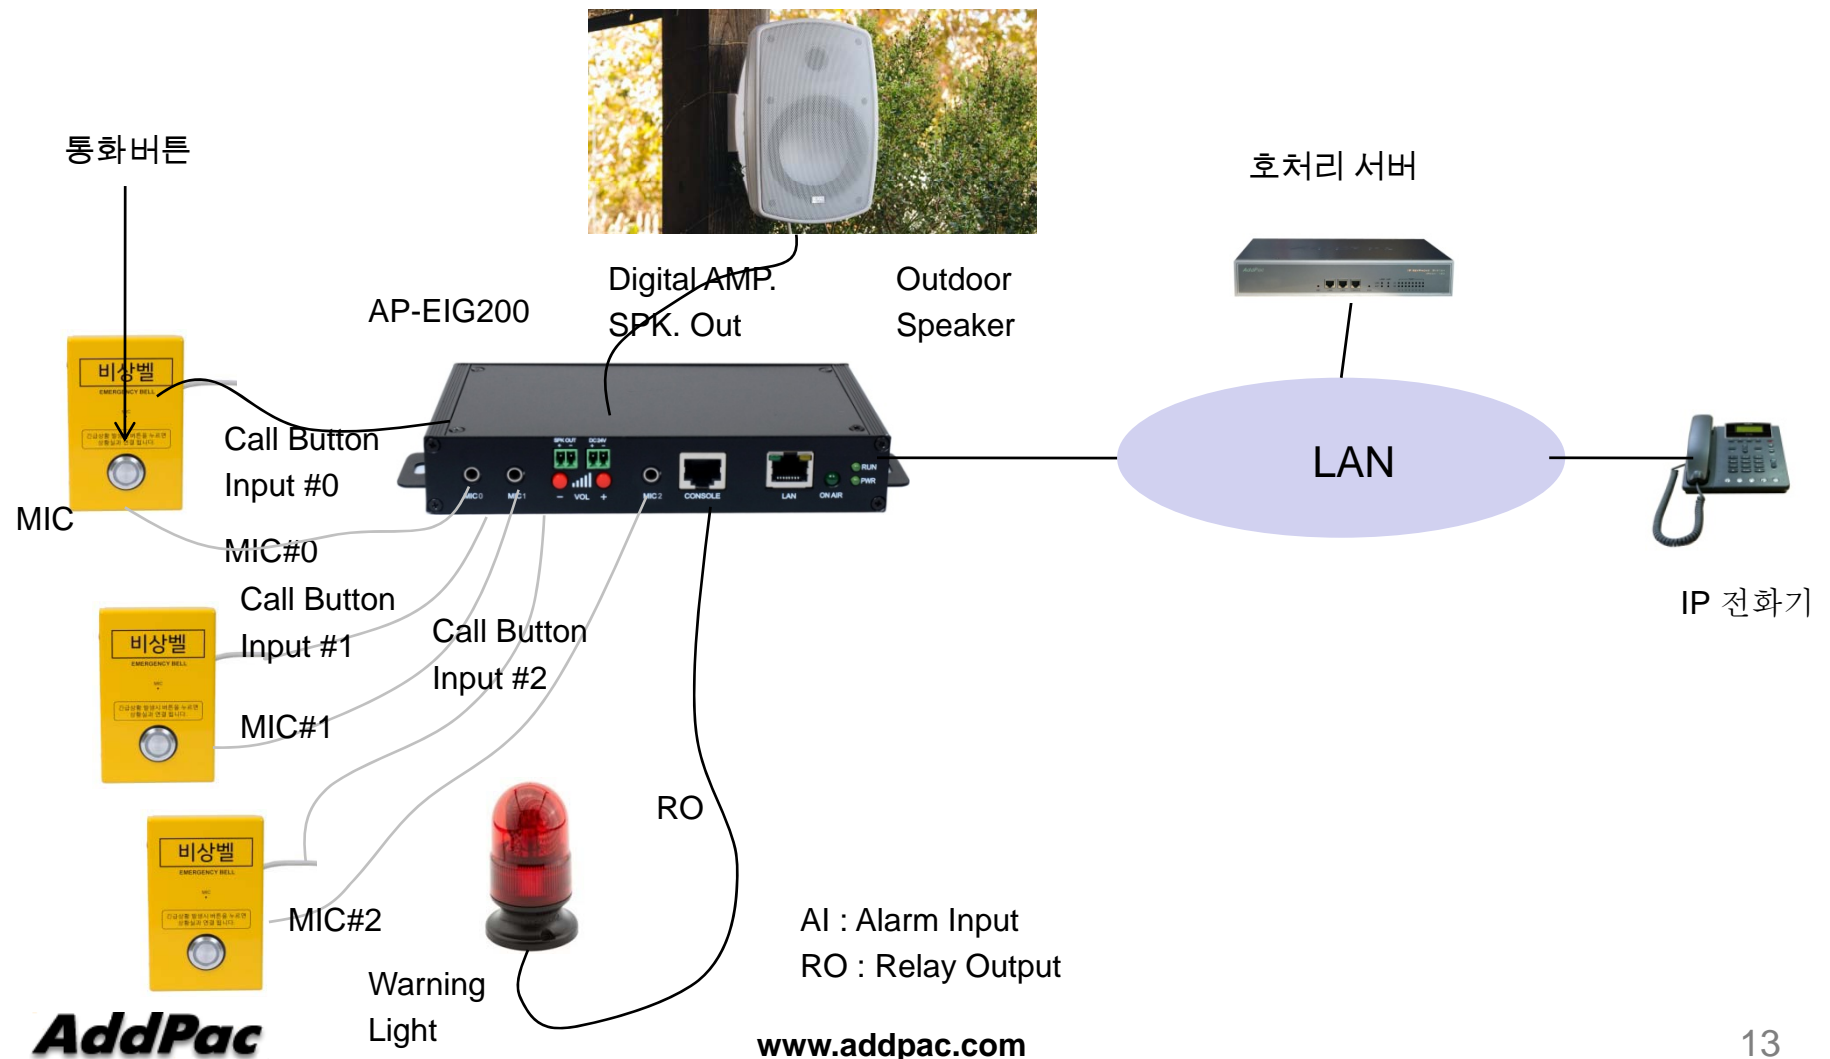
통화버튼

호처리 서버

Digital AMP.
SPK. Out

Outdoor
Speaker

AP-EIG200

비상벨
EMERGENCY BELL

Call Button
Input #0

MIC

MIC#0

LAN

IP 전화기

Call Button
Input #1

비상벨
EMERGENCY BELL

Call Button
Input #2

MIC#1

RO

비상벨
EMERGENCY BELL

MIC#2

AI : Alarm Input
RO : Relay Output

Warning
Light

AddPac

www.addpac.com

13